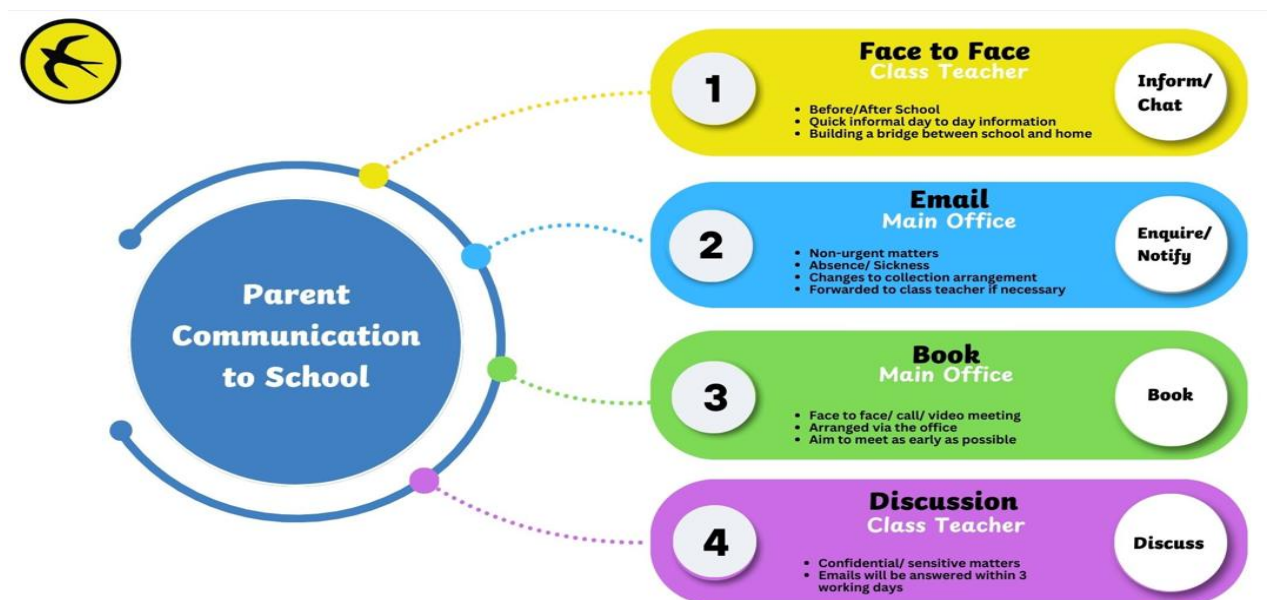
Parent Communication to School

1
Face to Face
Class Teacher
- Before/After School
- Quick informal day to day information
- Building a bridge between school and home
Inform/ Chat

2
Email
Main Office
- Non-urgent matters
- Absence/ Sickness
- Changes to collection arrangement
- Forwarded to class teacher if necessary
Enquire/ Notify

3
Book
Main Office
- Face to face/ call/ video meeting
- Arranged via the office
- Aim to meet as early as possible
Book

4
Discussion
Class Teacher
- Confidential/ sensitive matters
- Emails will be answered within 3 working days
Discuss